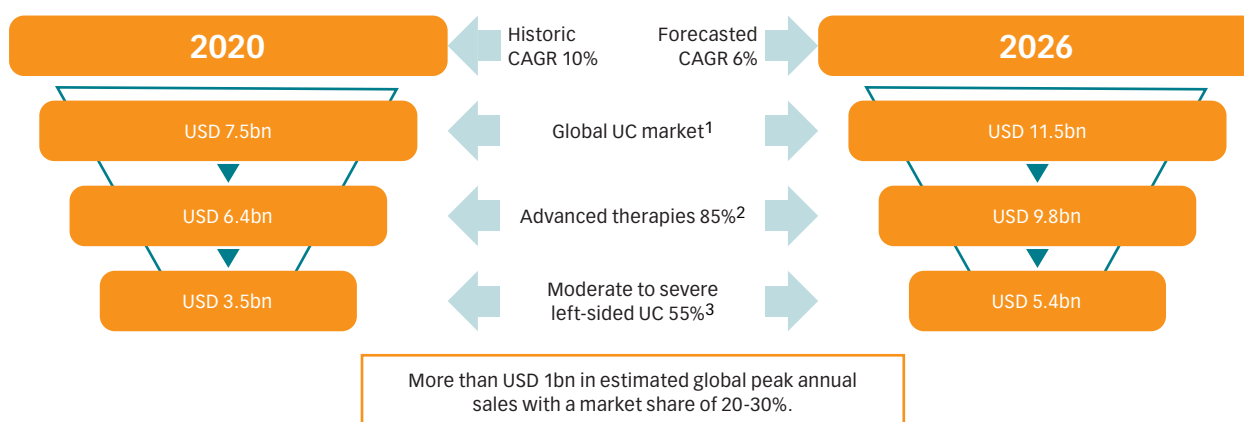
2020

Historic CAGR 10%

Forecasted CAGR 6%

2026

USD 7.5bn

Global UC market$^1$

USD 11.5bn

USD 6.4bn

Advanced therapies 85%$^2$

USD 9.8bn

USD 3.5bn

Moderate to severe left-sided UC 55%$^3$

USD 5.4bn

More than USD 1bn in estimated global peak annual sales with a market share of 20-30%.